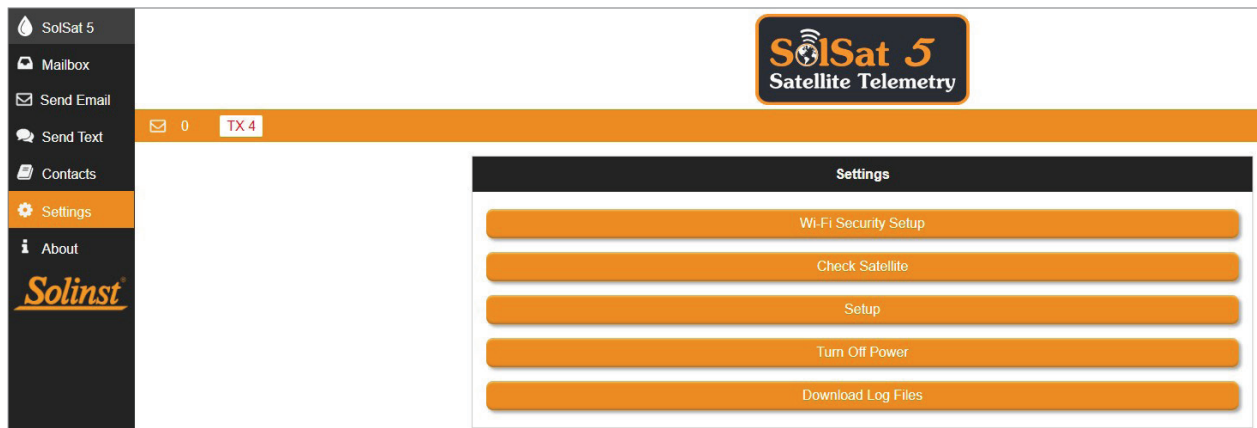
SolSat 5
Mailbox
Send Email
Send Text
Contacts
Settings
About
Solinst®

SolSat 5
Satellite Telemetry

0 TX 4

Settings

Wi-Fi Security Setup

Check Satellite

Setup

Turn Off Power

Download Log Files